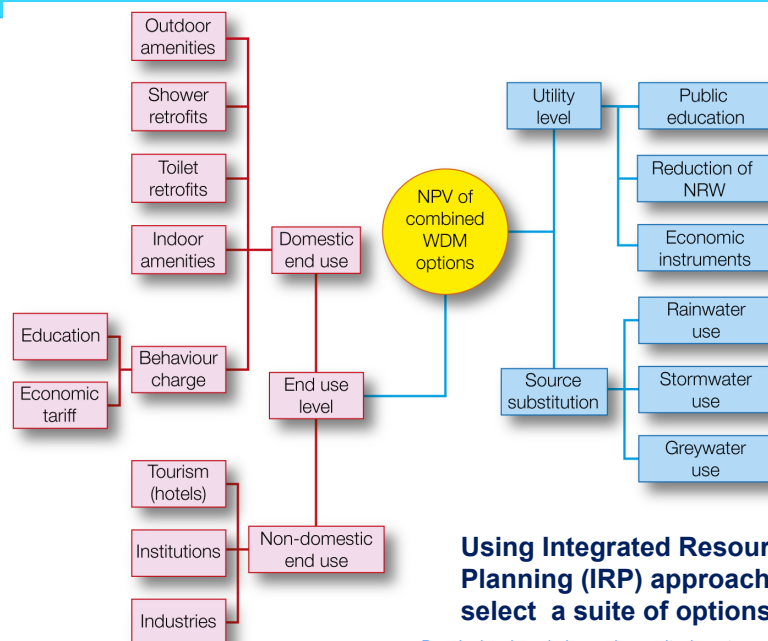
Outdoor amenities

Shower retrofits

Toilet retrofits

Indoor amenities

Domestic end use

Education

Economic tariff

Behaviour charge

End use level

Tourism (hotels)

Institutions

Industries

Non-domestic end use

NPV of combined WDM options

Utility level

Public education

Reduction of NRW

Economic instruments

Source substitution

Rainwater use

Stormwater use

Greywater use

Using Integrated Resour
Planning (IRP) approach
select a suite of options